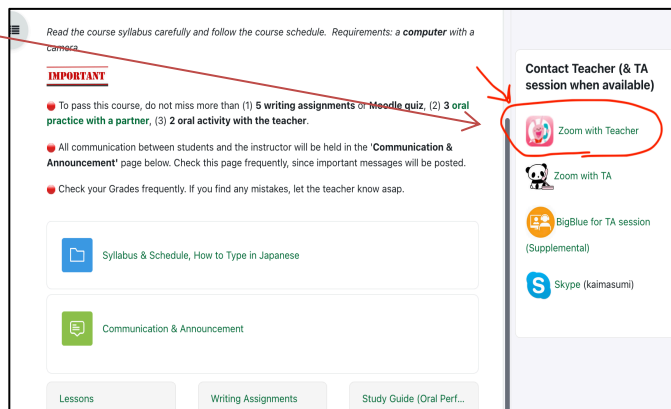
Read the course syllabus carefully and follow the course schedule. Requirements: a **computer** with a camera.

IMPORTANT

To pass this course, do not miss more than (1) **5 writing assignments** or **Moodle quiz**, (2) **3 oral practice with a partner**, (3) **2 oral activity with the teacher**.

All communication between students and the instructor will be held in the '**Communication & Announcement**' page below. Check this page frequently, since important messages will be posted.

Check your Grades frequently. If you find any mistakes, let the teacher know asap.

Syllabus & Schedule, How to Type in Japanese

Communication & Announcement

Lessons

Writing Assignments

Study Guide (Oral Perf...

Contact Teacher (& TA session when available)

Zoom with Teacher

Zoom with TA

BigBlue for TA session (Supplemental)

Skype (kaimasumi)